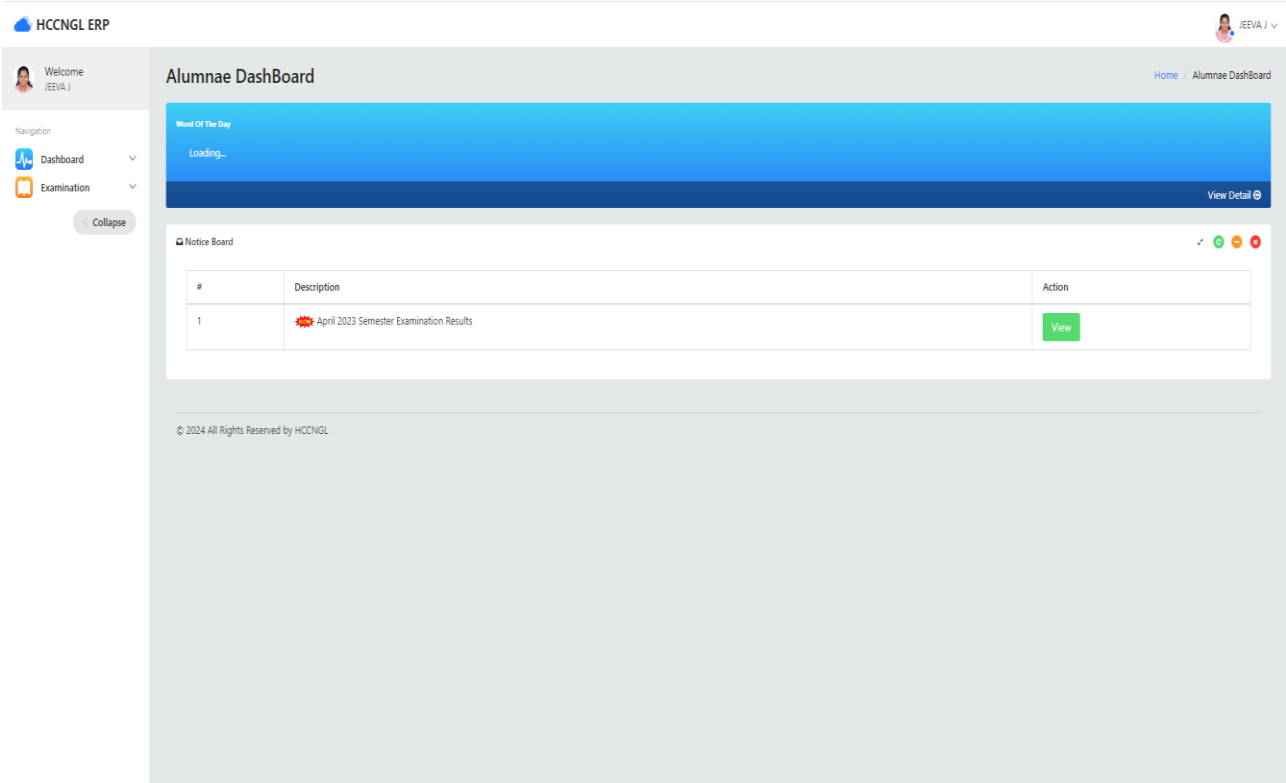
HCCNGL ERP

JEEVA J

Welcome
JEEVA J

Navigation

Dashboard

Examination

Collapse

Alumnae DashBoard

Home / Alumnae DashBoard

Word Of The Day

Loading...

View Detail

Notice Board

| # | Description | Action |
|---|---|---|
| 1 | NEW April 2023 Semester Examination Results | View |

© 2024 All Rights Reserved by HCCNGL